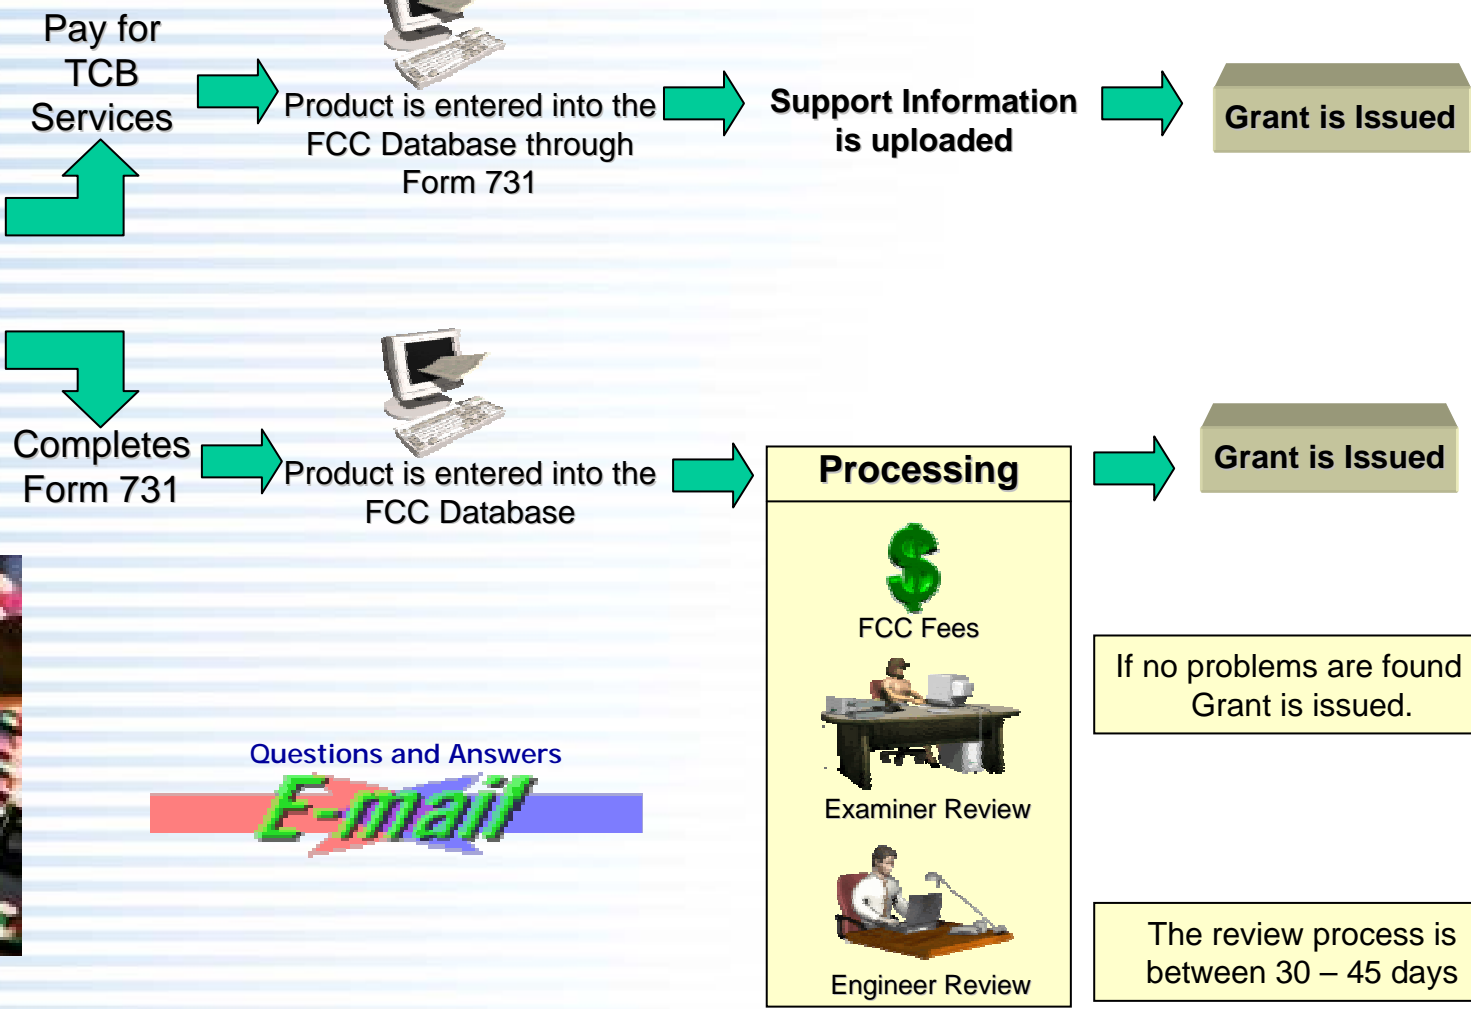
Pay for TCB Services

Product is entered into the FCC Database through Form 731

Support Information is uploaded

Grant is Issued

Completes Form 731

Product is entered into the FCC Database

Processing

FCC Fees

Examiner Review

Engineer Review

Grant is Issued

If no problems are found Grant is issued.

The review process is between 30 – 45 days

Questions and Answers

E-mail